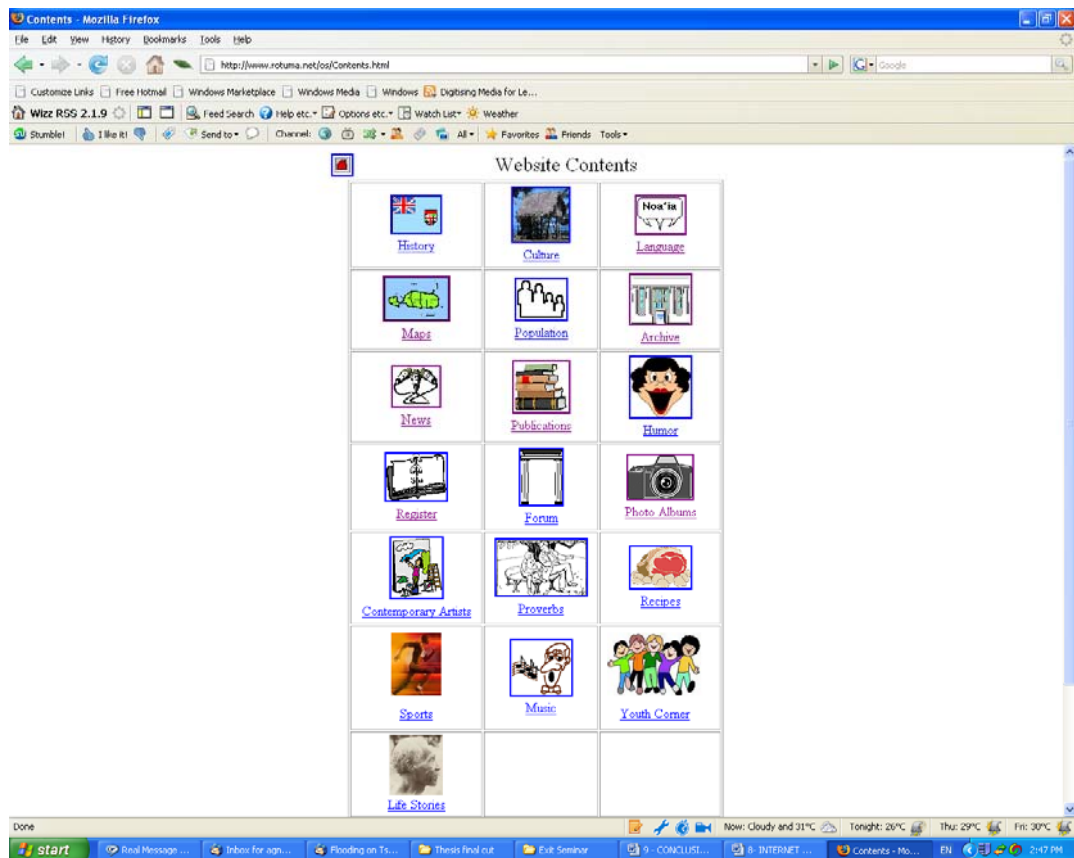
Contents - Mozilla Firefox

File Edit View History Bookmarks Tools Help

http://www.rotuma.net/os/Contents.html

Google

Customize Links Free Hotmail Windows Marketplace Windows Media Windows Digitising Media for Le...

Wizz RSS 2.1.9 Feed Search Help etc. Options etc. Watch List Weather

Stumble! I like it! Send to Channel: All Favorites Friends Tools

Website Contents

| | | |
|---|---|---|
| History | Culture | Noa'ia Language |
| Maps | Population | Archive |
| News | Publications | Humor |
| Register | Forum | Photo Albums |
| Contemporary Artists | Proverbs | Recipes |
| Sports | Music | Youth Corner |
| Life Stories | | |

Done

Now: Cloudy and 31°C Tonight: 26°C Thu: 29°C Fri: 30°C

start Real Message ... Inbox for agn... Flooding on Ts... Thesis final cut Exit Seminar 9 - CONCLUSI... 8- INTERNET ... Contents - Mo... EN 2:47 PM